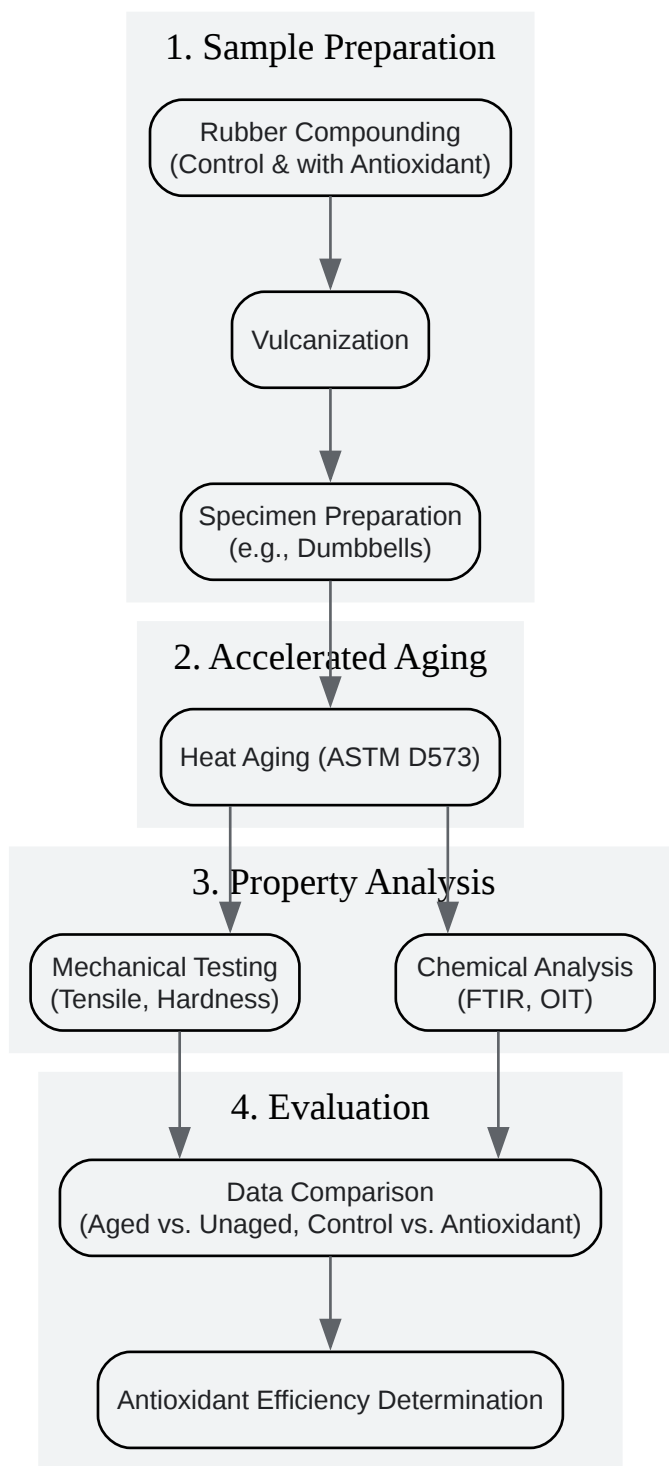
1. Sample Preparation

Rubber Compounding (Control & with Antioxidant)

Vulcanization

Specimen Preparation (e.g., Dumbbells)

2. Accelerated Aging

Heat Aging (ASTM D573)

3. Property Analysis

Mechanical Testing (Tensile, Hardness)

Chemical Analysis (FTIR, OIT)

4. Evaluation

Data Comparison (Aged vs. Unaged, Control vs. Antioxidant)

Antioxidant Efficiency Determination